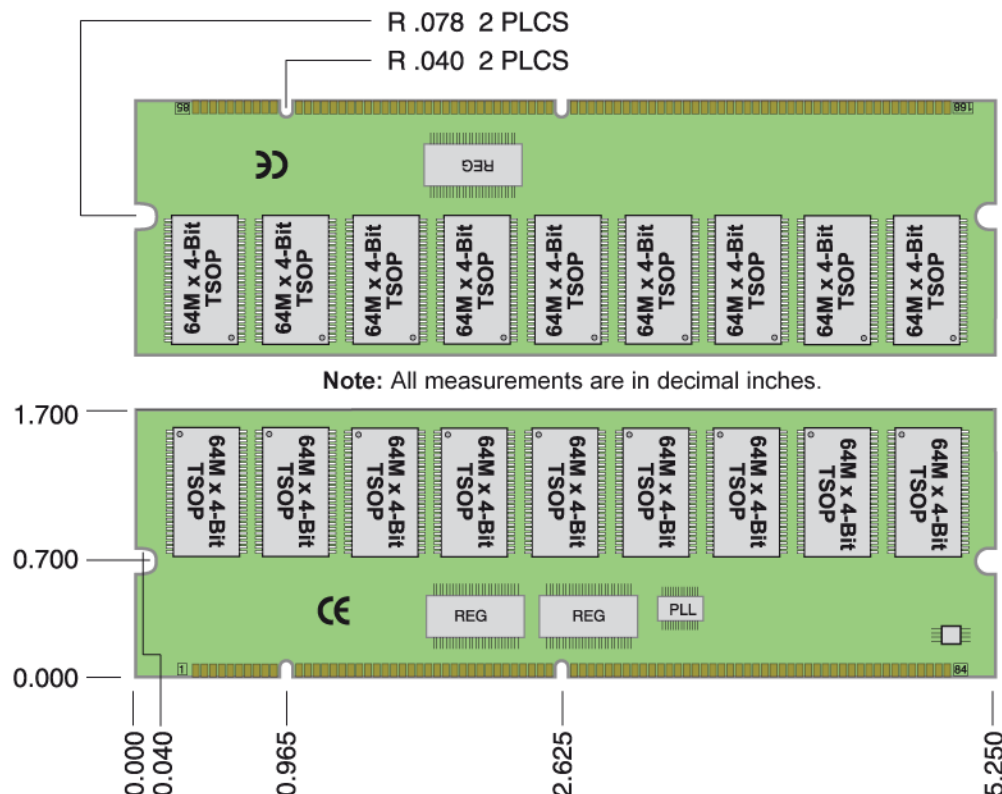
R .078 2 PLCS
R .040 2 PLCS

85
168

CE

REG

64M x 4-Bit TSOP
64M x 4-Bit TSOP
64M x 4-Bit TSOP
64M x 4-Bit TSOP
64M x 4-Bit TSOP
64M x 4-Bit TSOP
64M x 4-Bit TSOP
64M x 4-Bit TSOP
64M x 4-Bit TSOP

**Note:** All measurements are in decimal inches.

1.700

64M x 4-Bit TSOP
64M x 4-Bit TSOP
64M x 4-Bit TSOP
64M x 4-Bit TSOP
64M x 4-Bit TSOP
64M x 4-Bit TSOP
64M x 4-Bit TSOP
64M x 4-Bit TSOP
64M x 4-Bit TSOP

0.700

CE

REG
REG
PLL

0.000

1
84

0.000
0.040
0.965
2.625
5.250